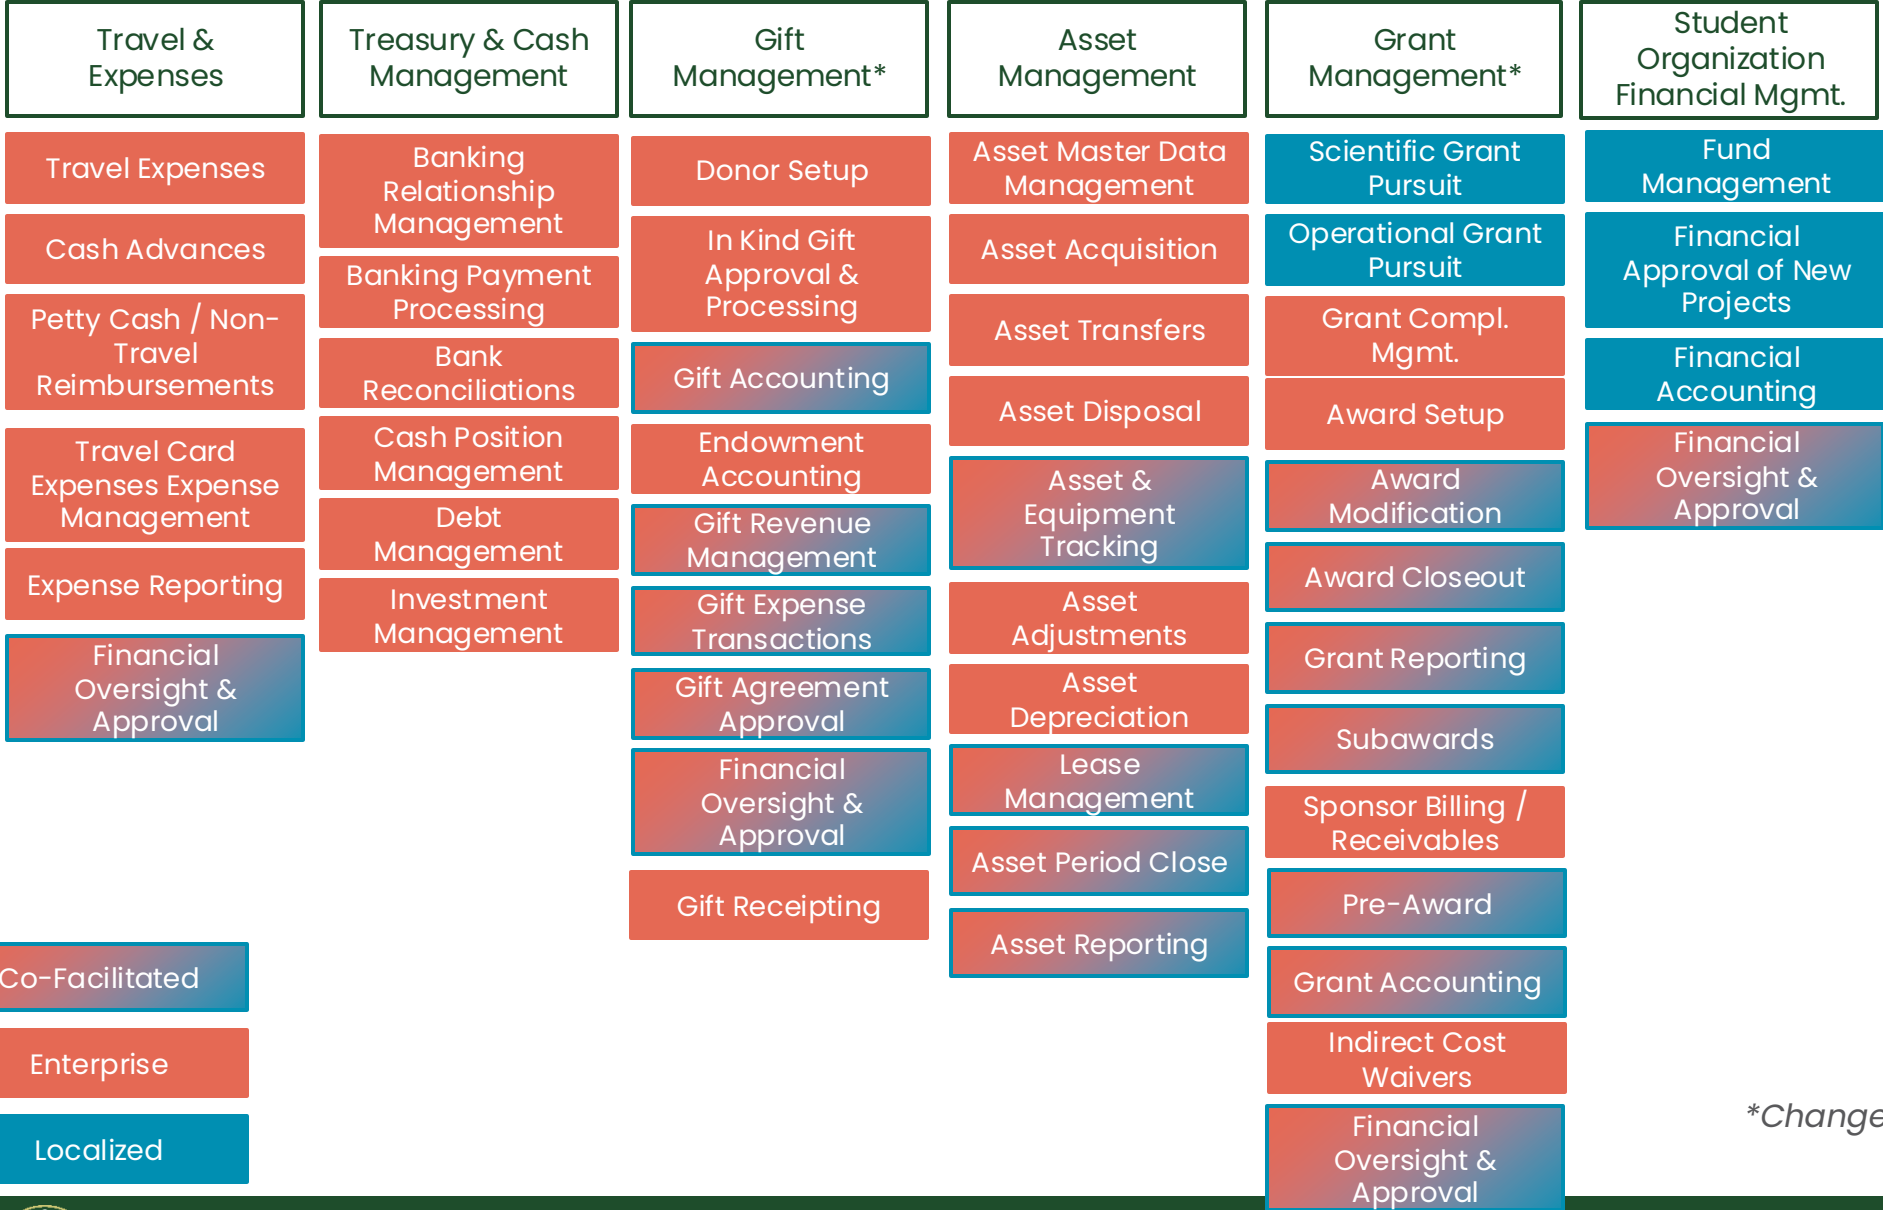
Travel & Expenses

Travel Expenses

Cash Advances

Petty Cash / Non-Travel Reimbursements

Travel Card Expenses Expense Management

Expense Reporting

Financial Oversight & Approval

Treasury & Cash Management

Banking Relationship Management

Banking Payment Processing

Bank Reconciliations

Cash Position Management

Debt Management

Investment Management

Gift Management*

Donor Setup

In Kind Gift Approval & Processing

Gift Accounting

Endowment Accounting

Gift Revenue Management

Gift Expense Transactions

Gift Agreement Approval

Financial Oversight & Approval

Gift Receipting

Asset Management

Asset Master Data Management

Asset Acquisition

Asset Transfers

Asset Disposal

Asset & Equipment Tracking

Asset Adjustments

Asset Depreciation

Lease Management

Asset Period Close

Asset Reporting

Grant Management*

Scientific Grant Pursuit

Operational Grant Pursuit

Grant Compl. Mgmt.

Award Setup

Award Modification

Award Closeout

Grant Reporting

Subawards

Sponsor Billing / Receivables

Pre-Award

Grant Accounting

Indirect Cost Waivers

Financial Oversight & Approval

Student Organization Financial Mgmt.

Fund Management

Financial Approval of New Projects

Financial Accounting

Financial Oversight & Approval

Co-Facilitated

Enterprise

Localized

*Change